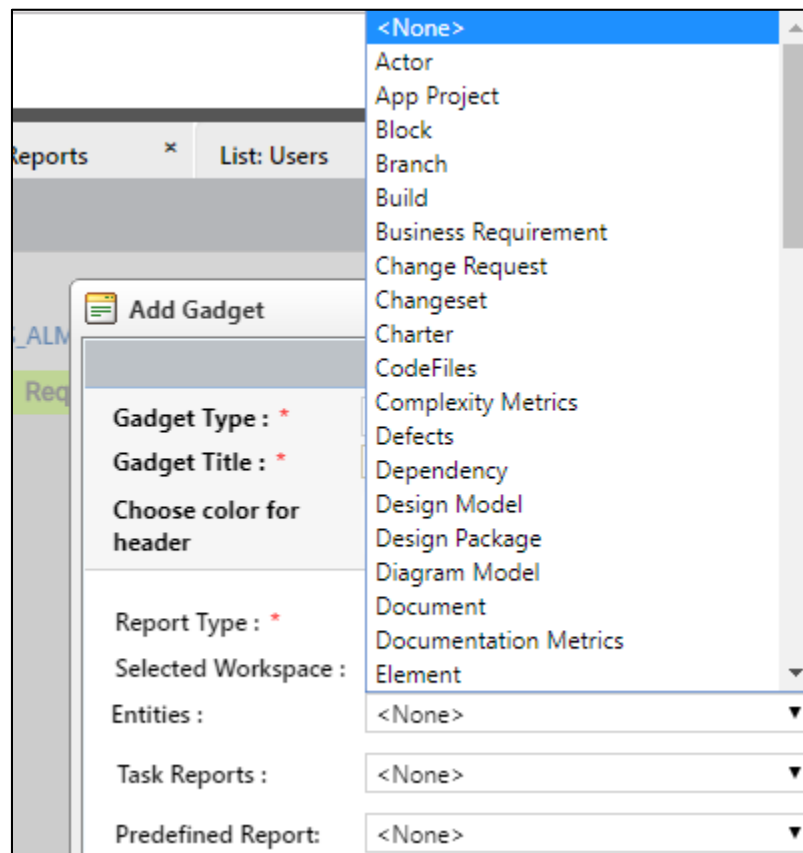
Reports ×
List: Users

Add Gadget

_ALM
Req

Gadget Type : *
Gadget Title : *
Choose color for header

Report Type : *
Selected Workspace :
Entities :
Task Reports :
Predefined Report:

<None>
Actor
App Project
Block
Branch
Build
Business Requirement
Change Request
Changeset
Charter
CodeFiles
Complexity Metrics
Defects
Dependency
Design Model
Design Package
Diagram Model
Document
Documentation Metrics
Element

<None>
<None>
<None>